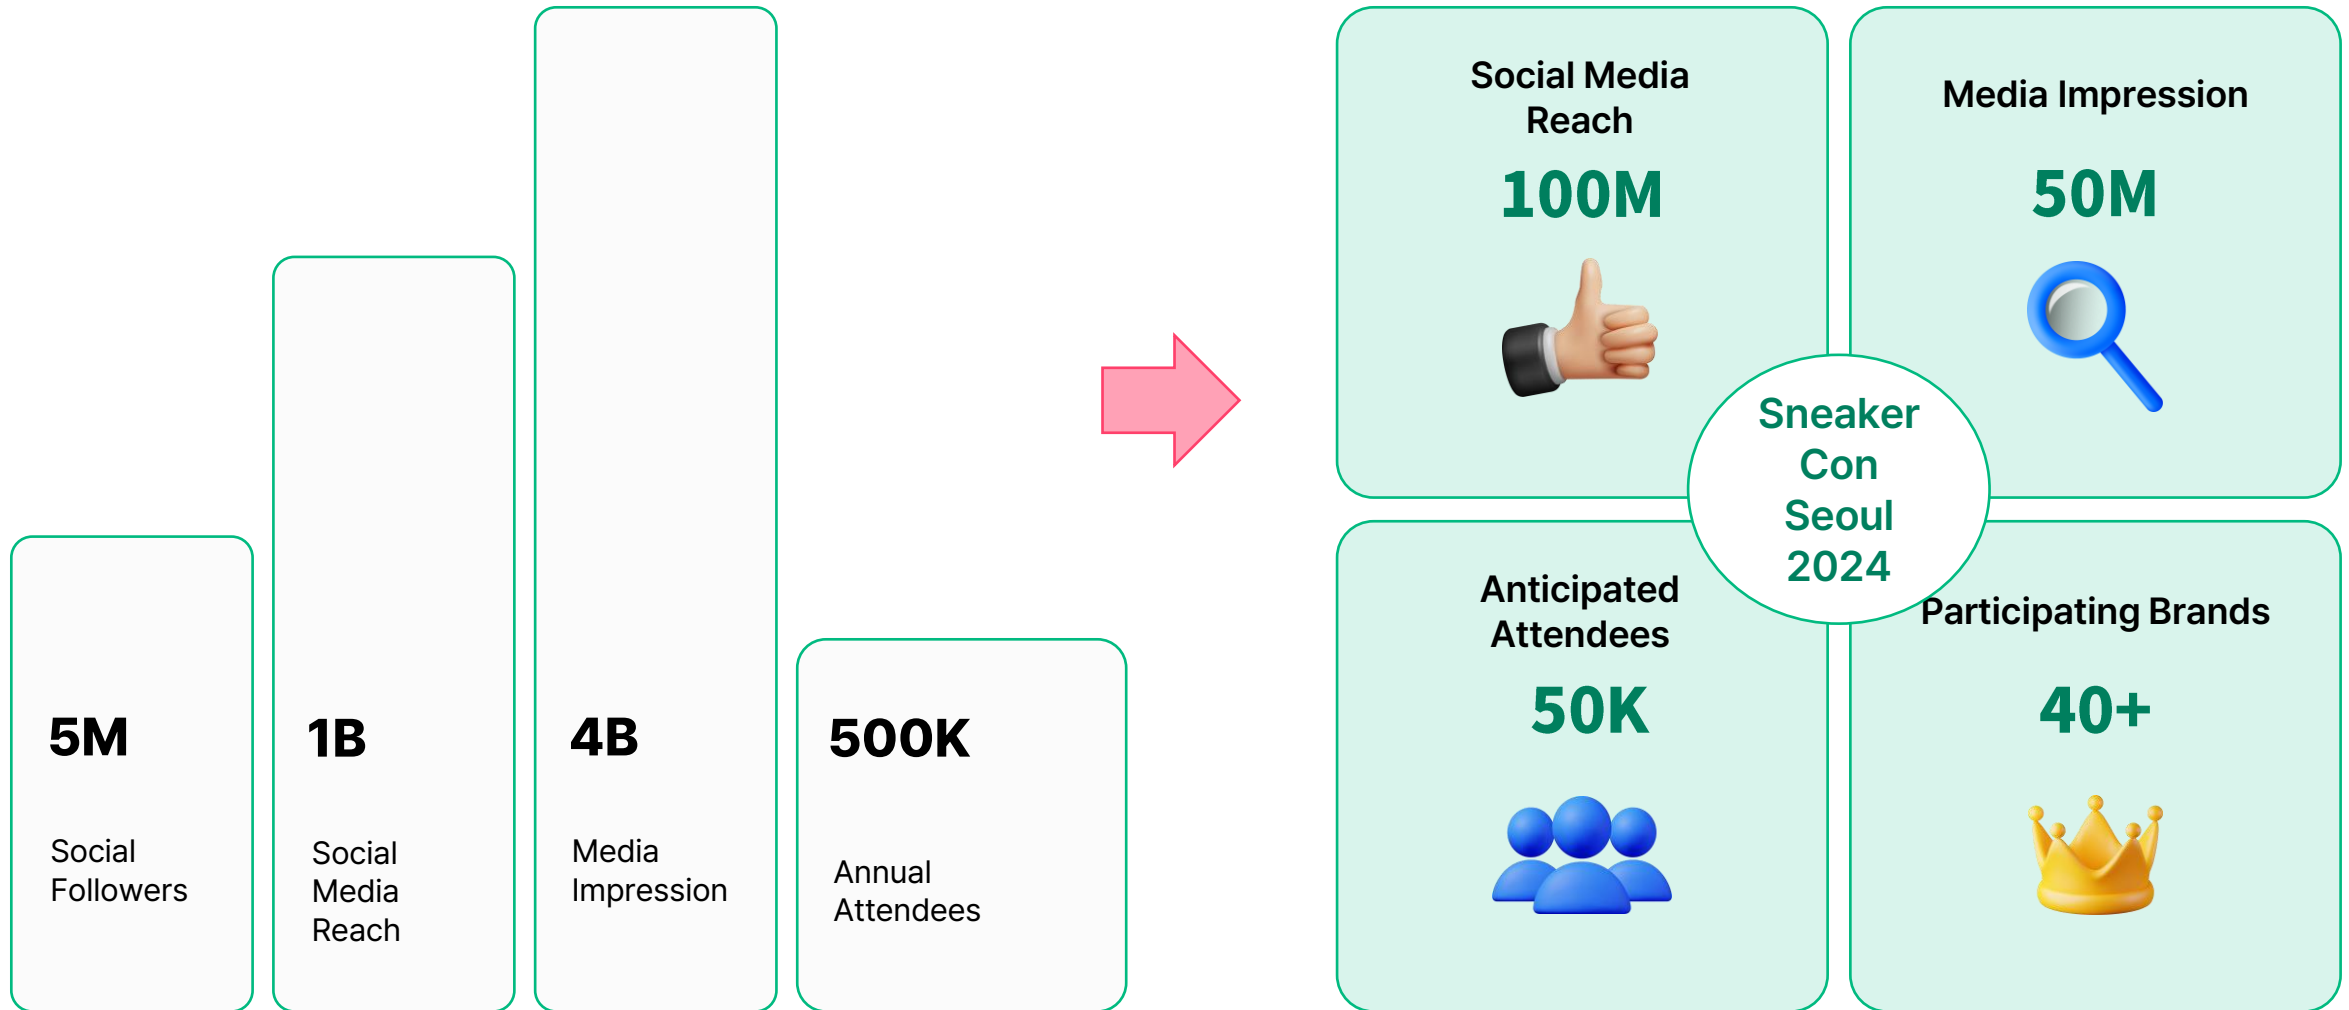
5M

Social Followers

1B

Social Media Reach

4B

Media Impression

500K

Annual Attendees

Social Media Reach

100M

Media Impression

50M

Sneaker Con Seoul 2024

Anticipated Attendees

50K

Participating Brands

40+